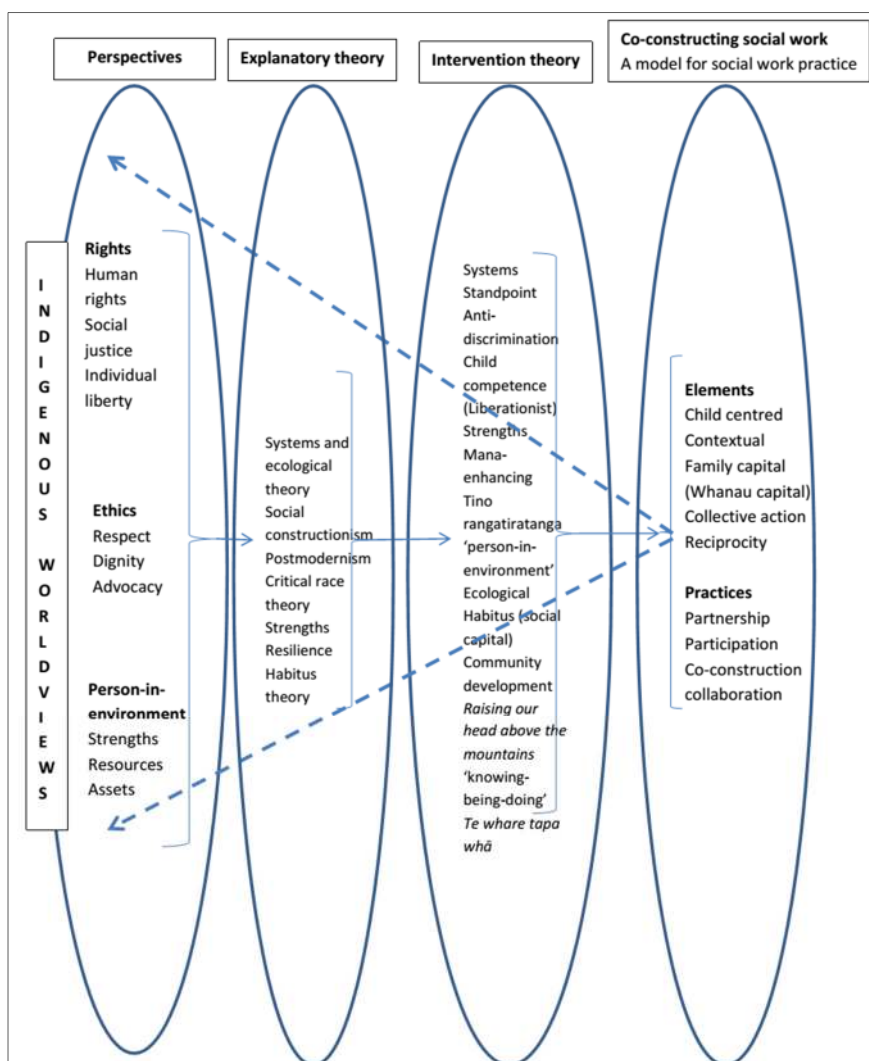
Perspectives

Explanatory theory

Intervention theory

Co-constructing social work
A model for social work practice

INDIGENOUS WORLDVIEWS

Rights
Human rights
Social justice
Individual liberty

Ethics
Respect
Dignity
Advocacy

Person-in-environment
Strengths
Resources
Assets

Systems and ecological theory
Social constructionism
Postmodernism
Critical race theory
Strengths
Resilience
Habitus theory

Systems
Standpoint
Anti-discrimination
Child competence (Liberationist)
Strengths
Mana-enhancing
Tino rangatiratanga
'person-in-environment'
Ecological
Habitus (social capital)
Community development
*Raising our head above the mountains*
'knowing-being-doing'
*Te whare tapa whā*

Elements
Child centred
Contextual
Family capital (Whanau capital)
Collective action
Reciprocity

Practices
Partnership
Participation
Co-construction
collaboration